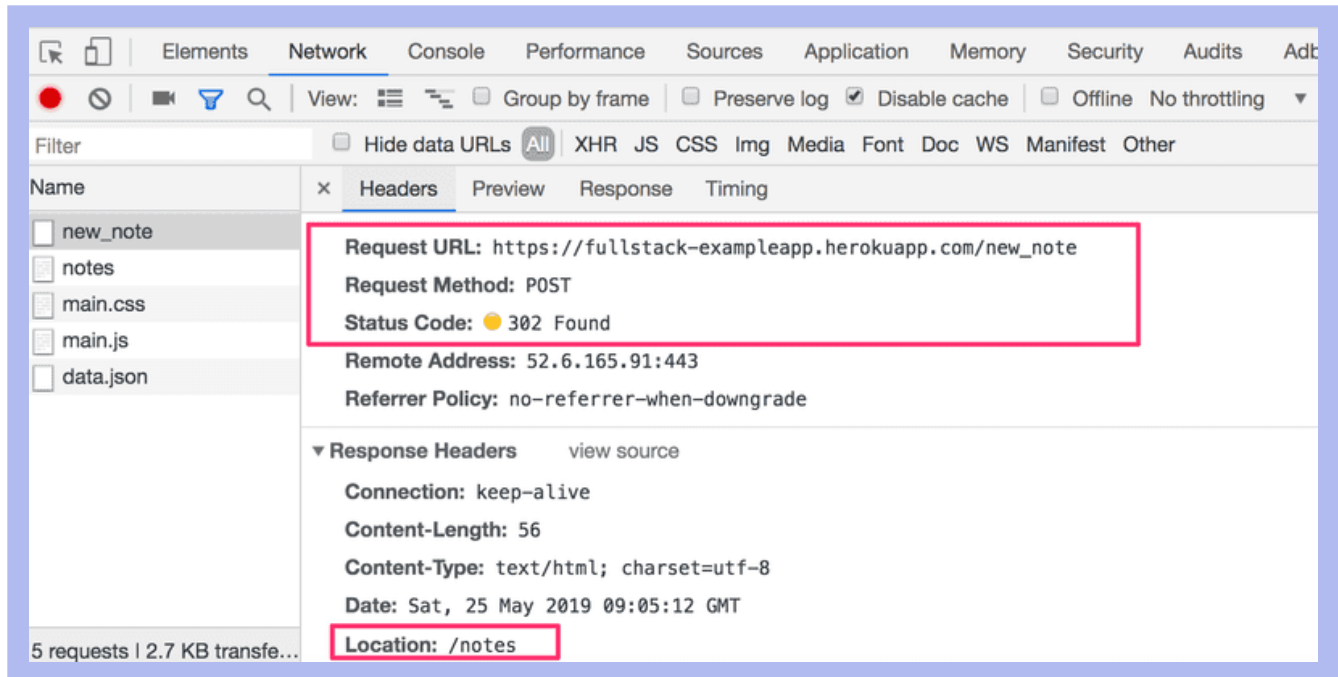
Elements Network Console Performance Sources Application Memory Security Audits Adb

View: Group by frame Preserve log Disable cache Offline No throttling

Filter Hide data URLs All XHR JS CSS Img Media Font Doc WS Manifest Other

Name

new_note
notes
main.css
main.js
data.json

5 requests | 2.7 KB transfe...

× Headers Preview Response Timing

Request URL: https://fullstack-exampleapp.herokuapp.com/new_note
Request Method: POST
Status Code: 302 Found
Remote Address: 52.6.165.91:443
Referrer Policy: no-referrer-when-downgrade

▾ Response Headers view source
Connection: keep-alive
Content-Length: 56
Content-Type: text/html; charset=utf-8
Date: Sat, 25 May 2019 09:05:12 GMT
Location: /notes